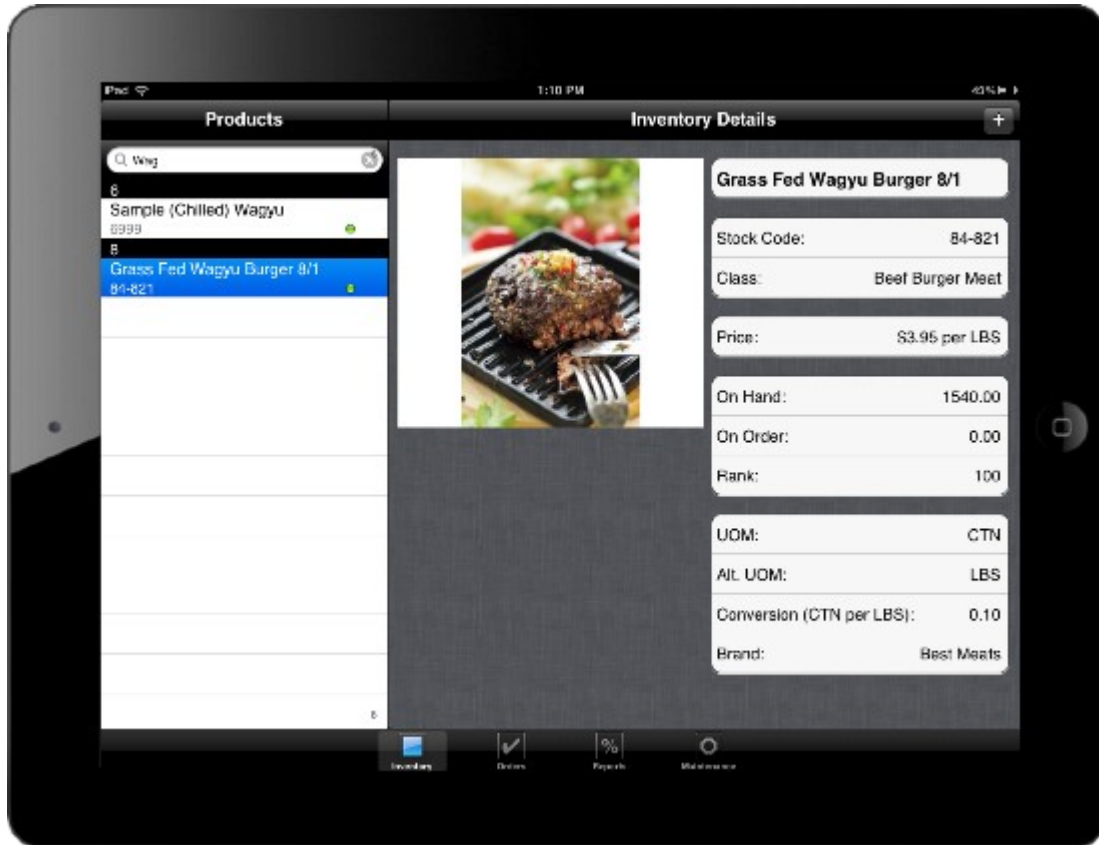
iPad
1:10 PM
43%

Products

Inventory Details

+

Wag

S

Sample (Chilled) Wagyu

8999

G

Grass Fed Wagyu Burger 8/1

84-821

S

Grass Fed Wagyu Burger 8/1

| | |
|---|---|
| Stock Code: | 84-821 |
| Class: | Beef Burger Meat |

| | |
|---|---|
| Price: | $3.95 per LBS |

| | |
|---|---|
| On Hand: | 1540.00 |
| On Order: | 0.00 |
| Rank: | 100 |

| | |
|---|---|
| UOM: | CTN |
| Alt. UOM: | LBS |
| Conversion (CTN per LBS): | 0.10 |
| Brand: | Best Meats |

Inventory
Orders
Reports
Maintenance